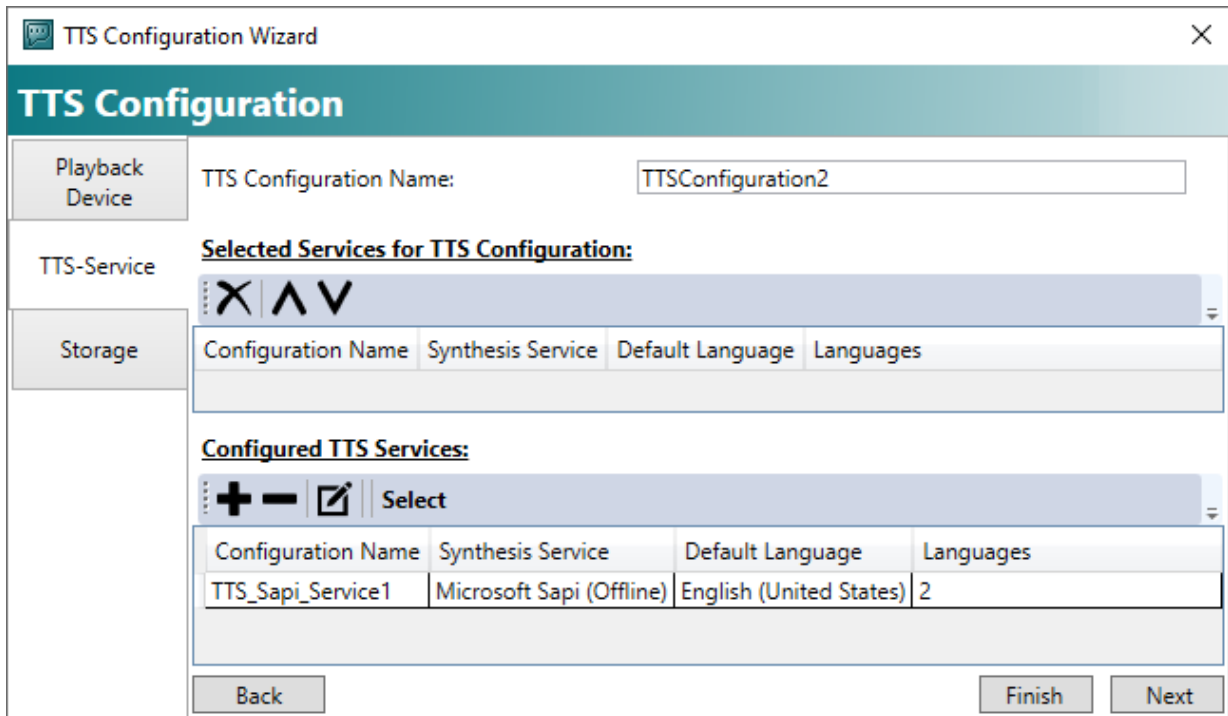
TTS Configuration Wizard

TTS Configuration

Playback Device

TTS-Service

Storage

TTS Configuration Name: TTSConfiguration2

Selected Services for TTS Configuration:

| Configuration Name | Synthesis Service | Default Language | Languages |
|---|---|---|---|

Configured TTS Services:

Select

| Configuration Name | Synthesis Service | Default Language | Languages |
|---|---|---|---|
| TTS_Sapi_Service1 | Microsoft Sapi (Offline) | English (United States) | 2 |

Back

Finish

Next